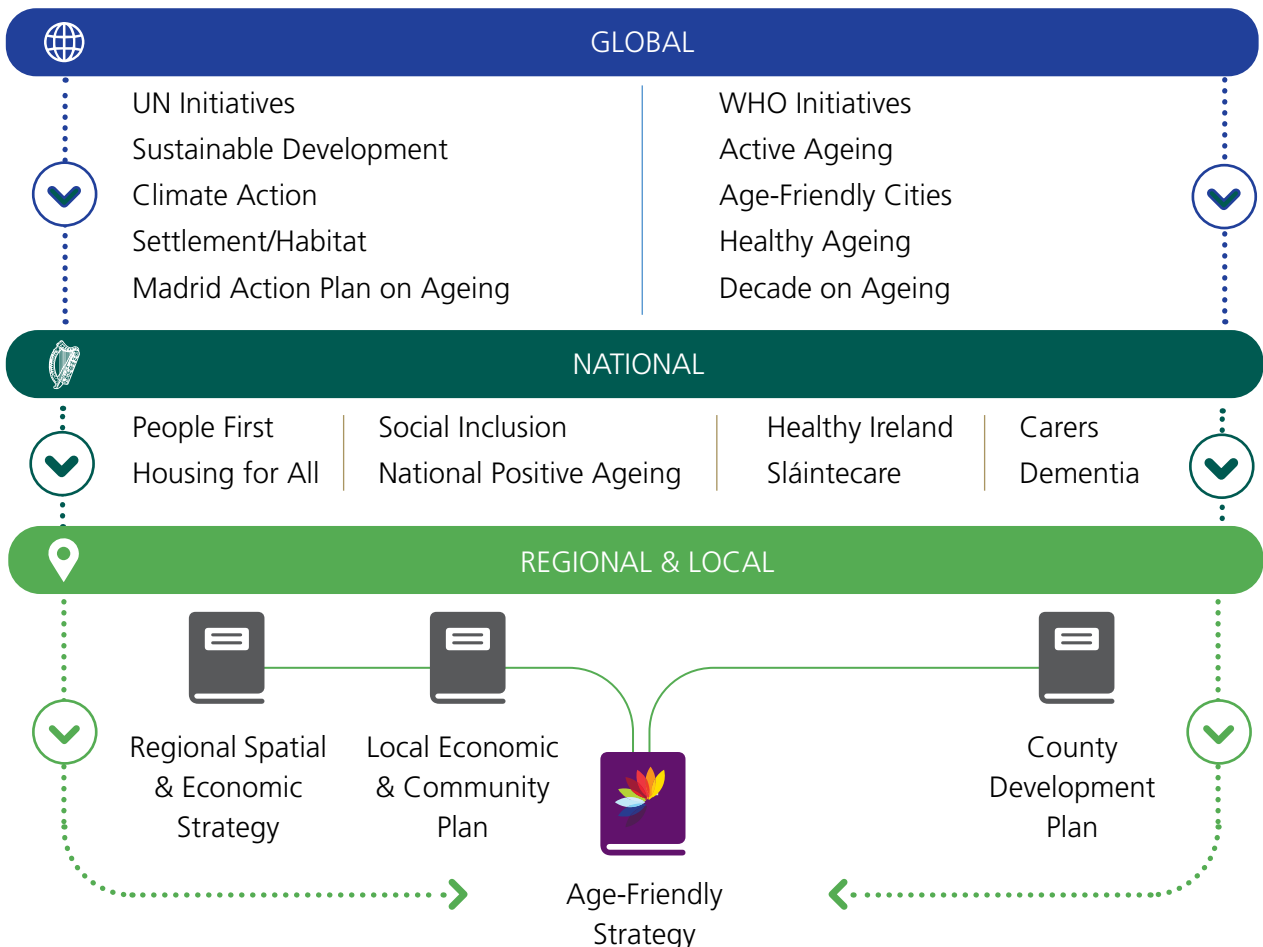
GLOBAL

UN Initiatives
Sustainable Development
Climate Action
Settlement/Habitat
Madrid Action Plan on Ageing

WHO Initiatives
Active Ageing
Age-Friendly Cities
Healthy Ageing
Decade on Ageing

NATIONAL

People First
Housing for All

Social Inclusion
National Positive Ageing

Healthy Ireland
Sláintecare

Carers
Dementia

REGIONAL & LOCAL

Regional Spatial & Economic Strategy

Local Economic & Community Plan

County Development Plan

Age-Friendly Strategy